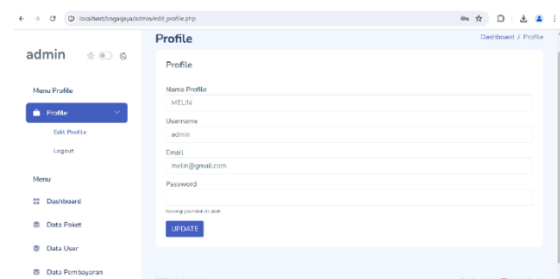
localhost/bagasjaya/admin/edit_profile.php

admin

Menu Profile

Profile

Edit Profile

Logout

Menu

Dashboard

Data Paket

Data User

Data Pembayaran

Profile

Dashboard / Profile

Profile

Nama Profile

MELIN

Username

admin

Email

melin@gmail.com

Password

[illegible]

UPDATE